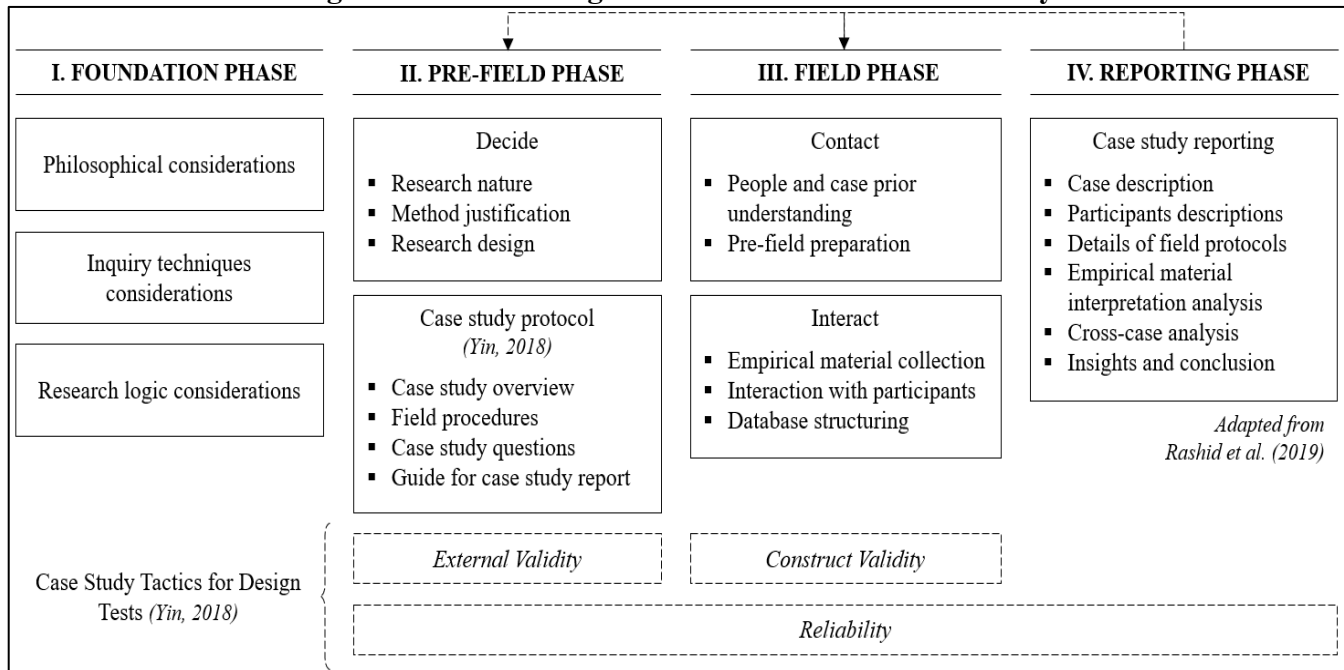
I. FOUNDATION PHASE

Philosophical considerations

Inquiry techniques considerations

Research logic considerations

II. PRE-FIELD PHASE

Decide

- Research nature
- Method justification
- Research design

Case study protocol
*(Yin, 2018)*

- Case study overview
- Field procedures
- Case study questions
- Guide for case study report

III. FIELD PHASE

Contact

- People and case prior understanding
- Pre-field preparation

Interact

- Empirical material collection
- Interaction with participants
- Database structuring

IV. REPORTING PHASE

Case study reporting

- Case description
- Participants descriptions
- Details of field protocols
- Empirical material interpretation analysis
- Cross-case analysis
- Insights and conclusion

*Adapted from Rashid et al. (2019)*

Case Study Tactics for Design Tests *(Yin, 2018)*

*External Validity*

*Construct Validity*

*Reliability*